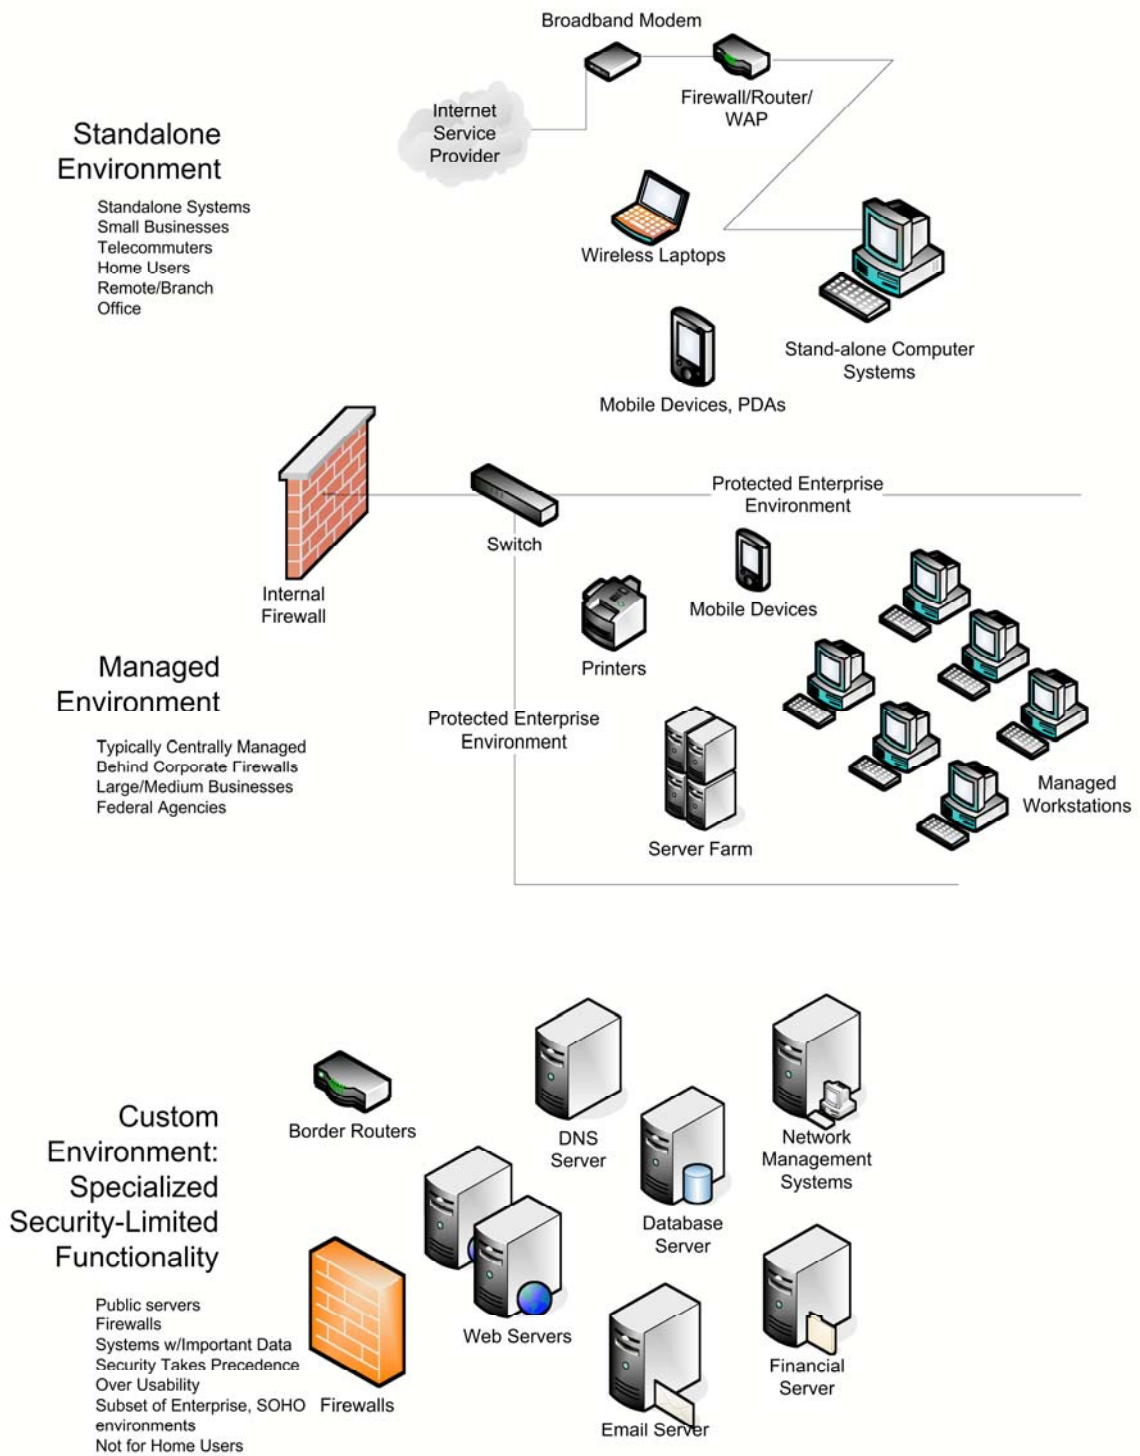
Standalone Environment

Standalone Systems
Small Businesses
Telecommuters
Home Users
Remote/Branch Office

Broadband Modem

Internet Service Provider

Firewall/Router/ WAP

Wireless Laptops

Stand-alone Computer Systems

Mobile Devices, PDAs

Internal Firewall

Switch

Protected Enterprise Environment

Mobile Devices

Printers

Managed Environment

Typically Centrally Managed
Behind Corporate Firewalls
Large/Medium Businesses
Federal Agencies

Protected Enterprise Environment

Server Farm

Managed Workstations

Border Routers

DNS Server

Network Management Systems

Custom Environment: Specialized Security-Limited Functionality

Database Server

Web Servers

Financial Server

Public servers
Firewalls
Systems w/Important Data
Security Takes Precedence Over Usability
Subset of Enterprise, SOHO environments
Not for Home Users

Firewalls

Email Server